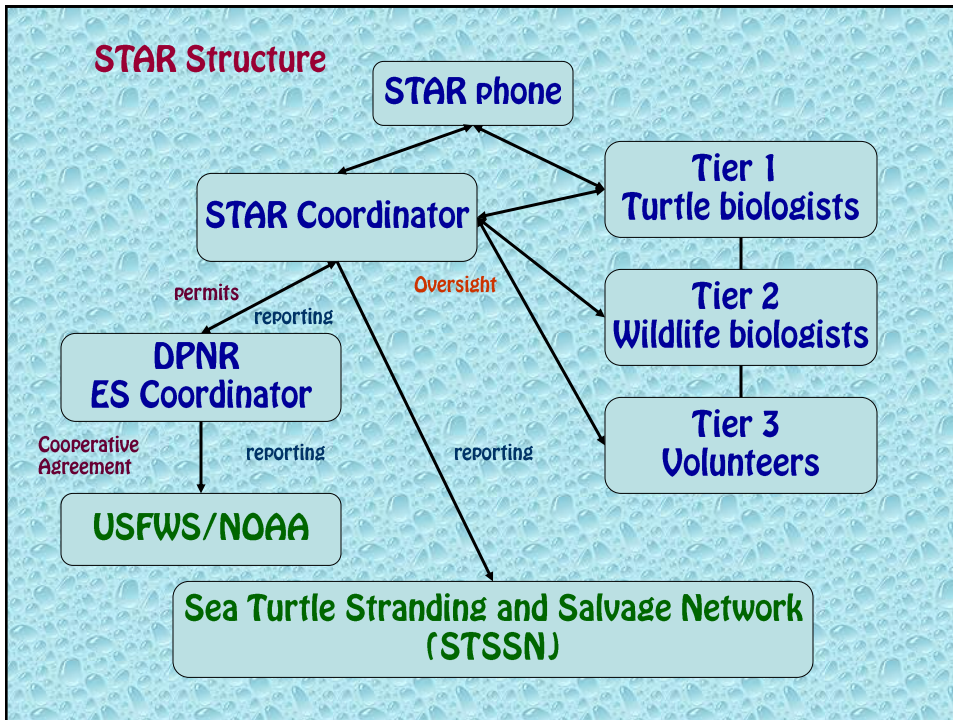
STAR Structure

STAR phone

STAR Coordinator

Tier 1
Turtle biologists

Oversight

permits

reporting

Tier 2
Wildlife biologists

DPNR
ES Coordinator

Tier 3
Volunteers

Cooperative Agreement

reporting

reporting

USFWS/NOAA

Sea Turtle Stranding and Salvage Network
(STSSN)